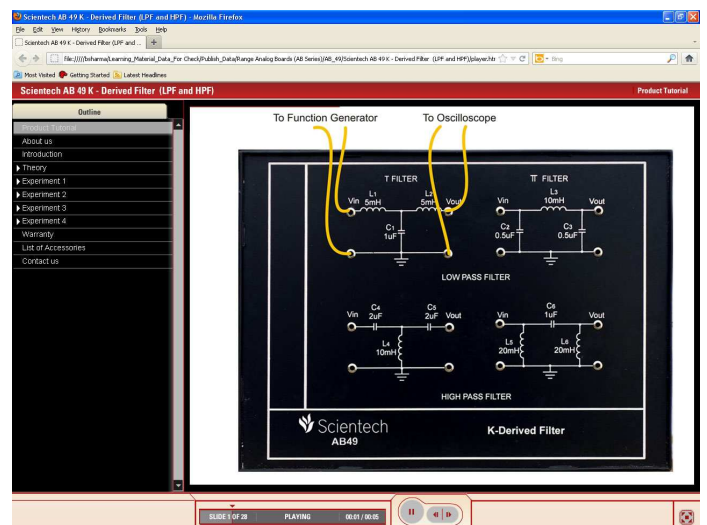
Scientech AB 49 K - Derived Filter (LPF and HPF) - Mozilla Firefox

File Edit View History Bookmarks Tools Help

Scientech AB 49 K - Derived Filter (LPF and ... +

file:///////bsharma/Learning_Material_Data_For Check/Publish_Data/Range Analog Boards (AB Series)/AB_49/Scientech AB 49 K - Derived Filter (LPF and HPF)/player.htm

Bing

Most Visited Getting Started Latest Headlines

Scientech AB 49 K - Derived Filter (LPF and HPF)

Product Tutorial

Outline

Product Tutorial
About us
Introduction
Theory
Experiment 1
Experiment 2
Experiment 3
Experiment 4
Warranty
List of Accessories
Contact us

To Function Generator

To Oscilloscope

T FILTER

Vin L1 5mH L2 5mH Vout

C1 1uF

π FILTER

Vin L3 10mH Vout

C2 0.5uF C3 0.5uF

LOW PASS FILTER

Vin C4 2uF C5 2uF Vout

L4 10mH

Vin C6 1uF Vout

L5 20mH L6 20mH

HIGH PASS FILTER

Scientech AB49

K-Derived Filter

SLIDE 1 OF 28 PLAYING 00:01 / 00:05